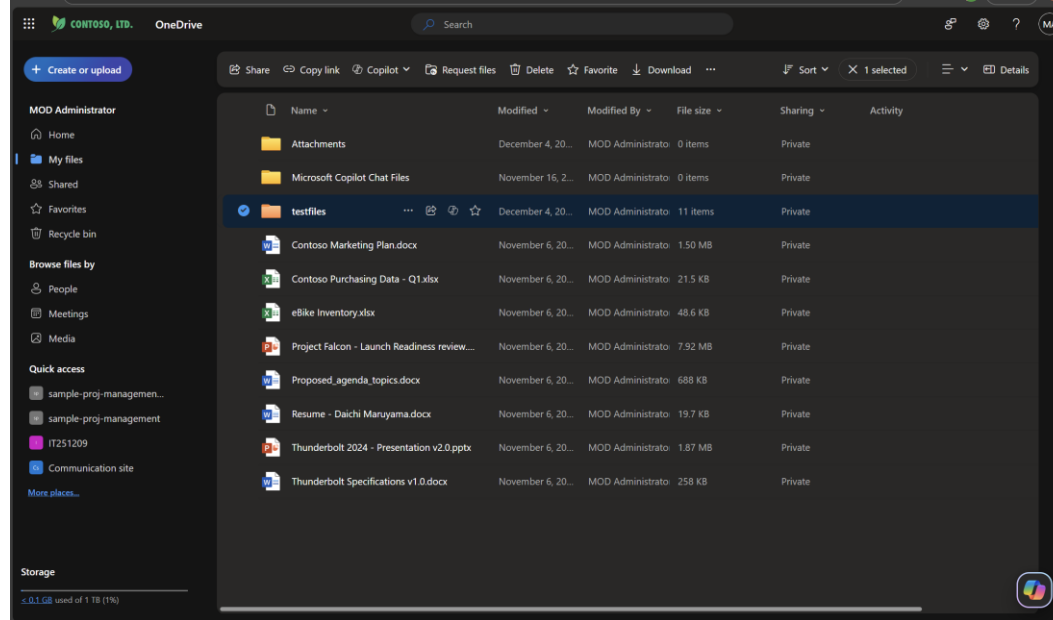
CONTOSO, LTD. OneDrive

Search

MA

+ Create or upload

Share Copy link Copilot Request files Delete Favorite Download ···

Sort 1 selected Details

MOD Administrator

Home

My files

Shared

Favorites

Recycle bin

Browse files by

People

Meetings

Media

Quick access

sample-proj-managemen...

sample-proj-management

IT251209

Communication site

More places...

Storage

< 0.1 GB used of 1 TB (1%)

| Name | Modified | Modified By | File size | Sharing | Activity |
|---|---|---|---|---|---|
| Attachments | December 4, 20... | MOD Administrato | 0 items | Private | |
| Microsoft Copilot Chat Files | November 16, 2... | MOD Administrato | 0 items | Private | |
| testfiles | December 4, 20... | MOD Administrato | 11 items | Private | |
| Contoso Marketing Plan.docx | November 6, 20... | MOD Administrato | 1.50 MB | Private | |
| Contoso Purchasing Data - Q1.xlsx | November 6, 20... | MOD Administrato | 21.5 KB | Private | |
| eBike Inventory.xlsx | November 6, 20... | MOD Administrato | 48.6 KB | Private | |
| Project Falcon - Launch Readiness review.... | November 6, 20... | MOD Administrato | 7.92 MB | Private | |
| Proposed_agenda_topics.docx | November 6, 20... | MOD Administrato | 688 KB | Private | |
| Resume - Daichi Maruyama.docx | November 6, 20... | MOD Administrato | 19.7 KB | Private | |
| Thunderbolt 2024 - Presentation v2.0.pptx | November 6, 20... | MOD Administrato | 1.87 MB | Private | |
| Thunderbolt Specifications v1.0.docx | November 6, 20... | MOD Administrato | 258 KB | Private | |